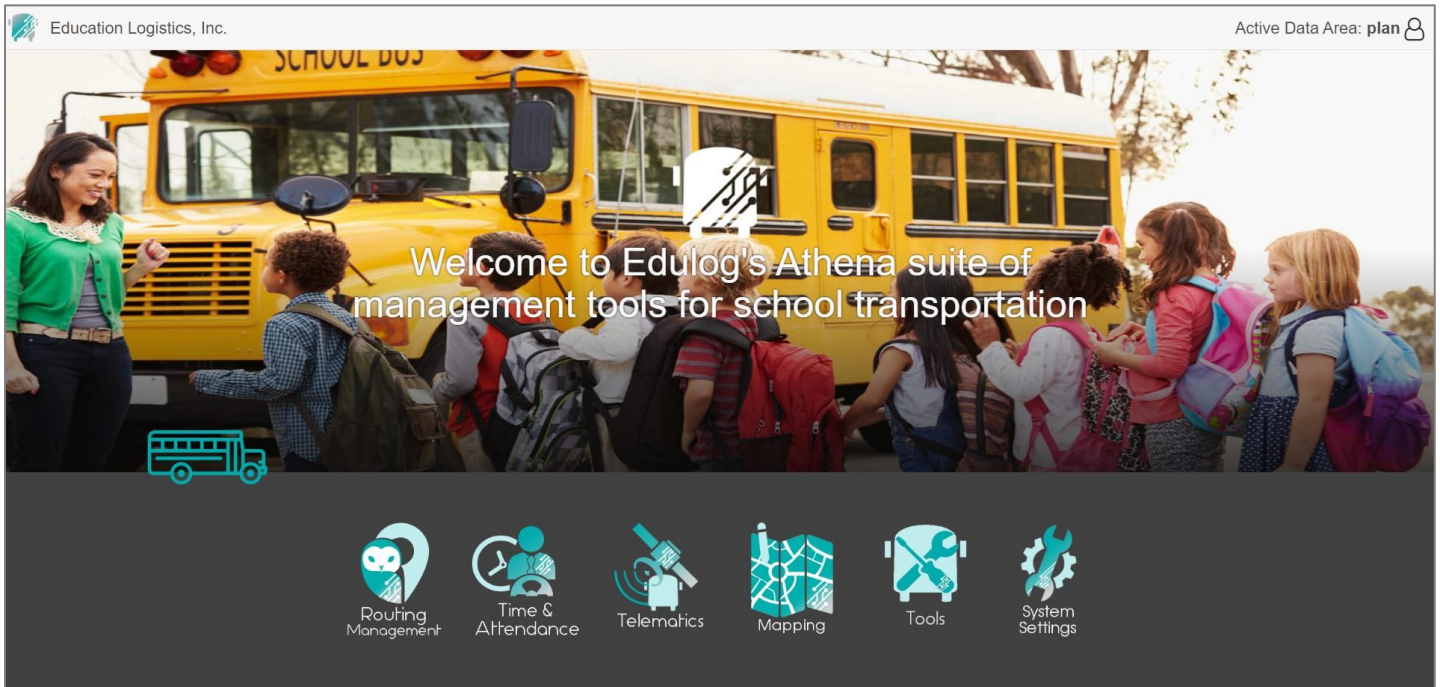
Education Logistics, Inc.

Active Data Area: **plan**

SCHOOL BUS

Welcome to Edulog's Athena suite of management tools for school transportation

Routing Management

Time & Attendance

Telematics

Mapping

Tools

System Settings